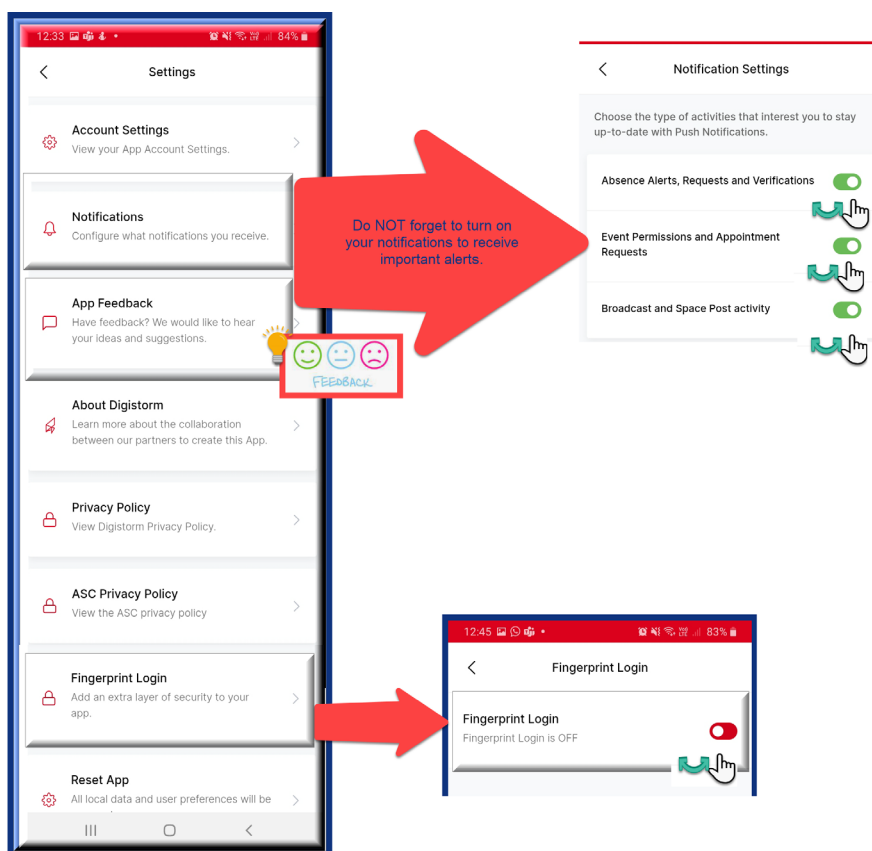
12.33 84%

Settings

Account Settings
View your App Account Settings.

Notifications
Configure what notifications you receive.

App Feedback
Have feedback? We would like to hear your ideas and suggestions.

FEEDBACK

About Digistorm
Learn more about the collaboration between our partners to create this App.

Privacy Policy
View Digistorm Privacy Policy.

ASC Privacy Policy
View the ASC privacy policy

Fingerprint Login
Add an extra layer of security to your app.

Reset App
All local data and user preferences will be

Do NOT forget to turn on your notifications to receive important alerts.

Notification Settings

Choose the type of activities that interest you to stay up-to-date with Push Notifications.

Absence Alerts, Requests and Verifications

Event Permissions and Appointment Requests

Broadcast and Space Post activity

12:45 83%

Fingerprint Login

Fingerprint Login
Fingerprint Login is OFF